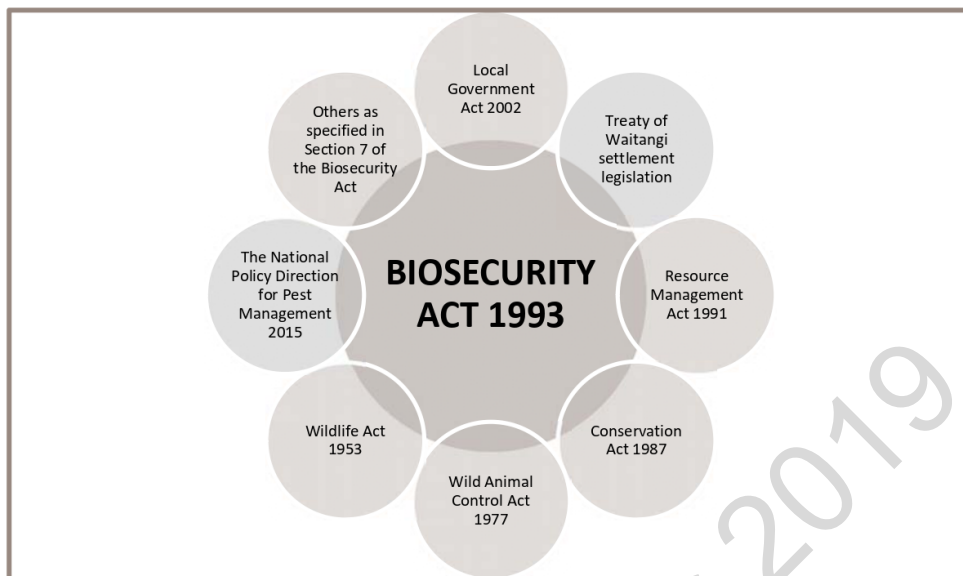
BIOSECURITY ACT 1993

Local Government Act 2002

Treaty of Waitangi settlement legislation

Resource Management Act 1991

Conservation Act 1987

Wild Animal Control Act 1977

Wildlife Act 1953

The National Policy Direction for Pest Management 2015

Others as specified in Section 7 of the Biosecurity Act

2019